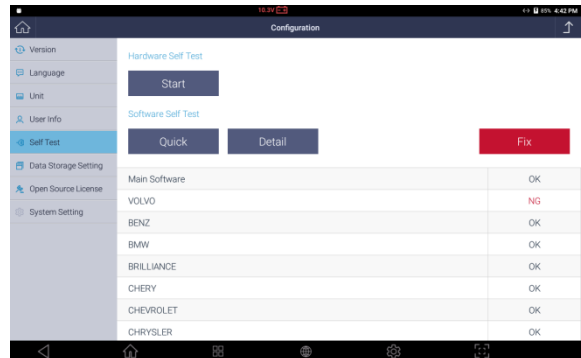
10.3V

85% 4:42 PM

Configuration

Version
Language
Unit
User Info
Self Test
Data Storage Setting
Open Source License
System Setting

Hardware Self Test

Start

Software Self Test

Quick

Detail

Fix

| | |
|---|---|
| Main Software | OK |
| VOLVO | NG |
| BENZ | OK |
| BMW | OK |
| BRILLIANCE | OK |
| CHERY | OK |
| CHEVROLET | OK |
| CHRYSLER | OK |